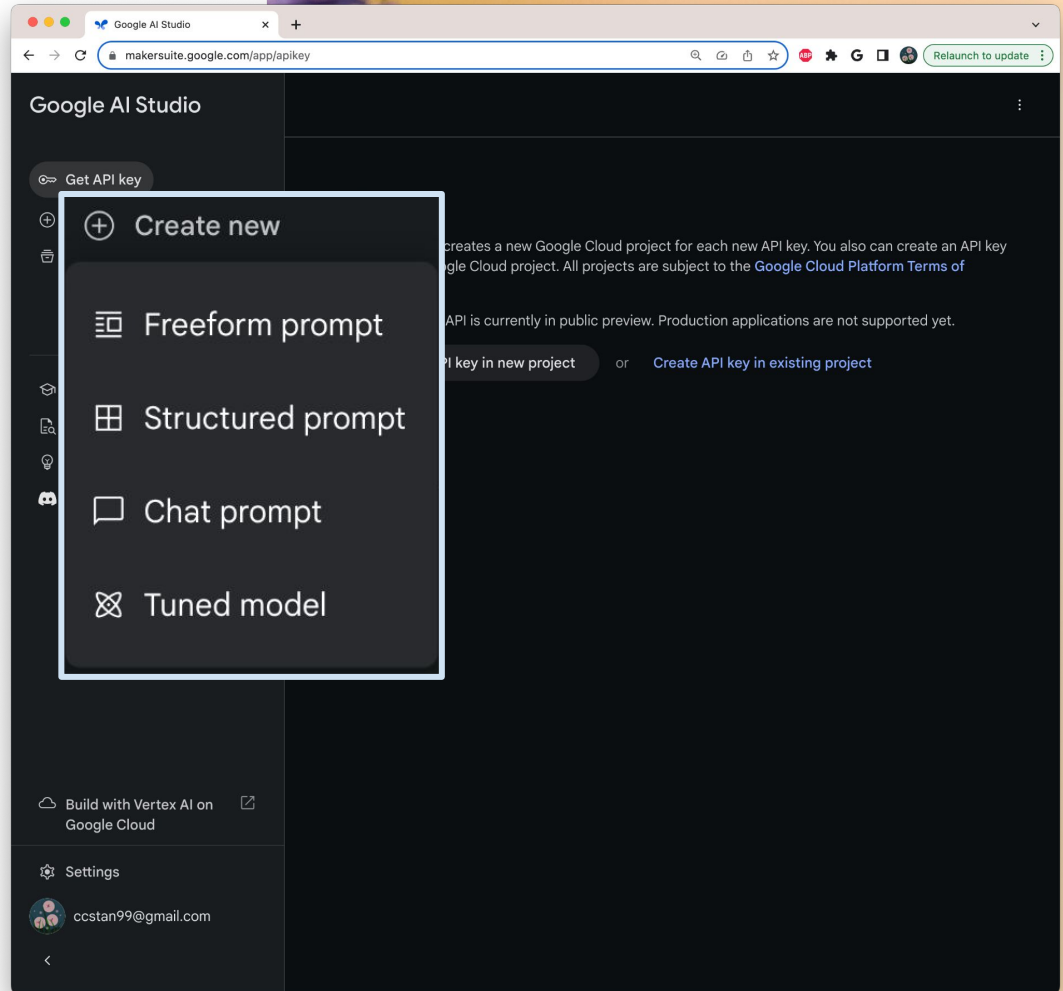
Google AI Studio

makersuite.google.com/app/apikey

Relaunch to update

Google AI Studio

Get API key

Create new

Freeform prompt

Structured prompt

Chat prompt

Tuned model

creates a new Google Cloud project for each new API key. You also can create an API key gle Cloud project. All projects are subject to the Google Cloud Platform Terms of

API is currently in public preview. Production applications are not supported yet.

I key in new project or Create API key in existing project

Build with Vertex AI on Google Cloud

Settings

ccstan99@gmail.com